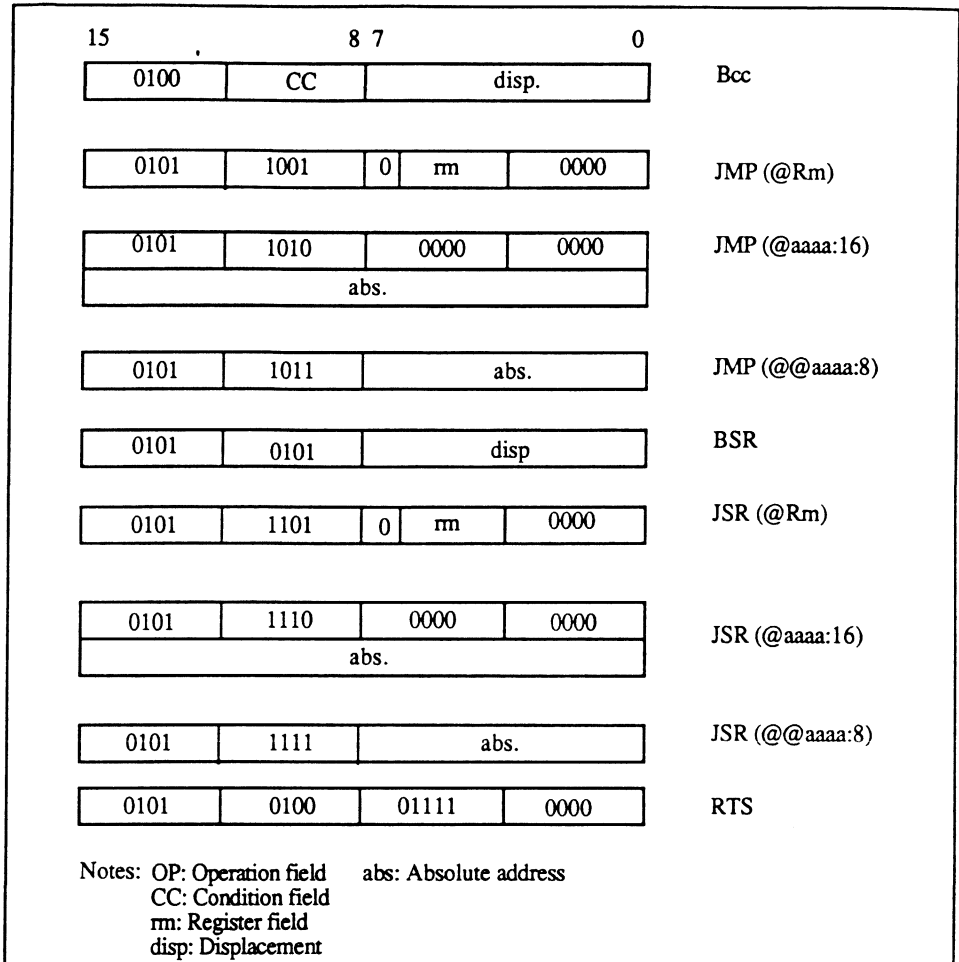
15 8 7 0

| 0100 | CC | disp. |
|---|---|---|

Bcc

| 0101 | 1001 | 0 | rm | 0000 |
|---|---|---|---|---|

JMP (@Rm)

| 0101 | 1010 | 0000 | 0000 |
|---|---|---|---|
| abs. | | | |

JMP (@aaaa:16)

| 0101 | 1011 | abs. |
|---|---|---|

JMP (@@aaaa:8)

| 0101 | 0101 | disp |
|---|---|---|

BSR

| 0101 | 1101 | 0 | rm | 0000 |
|---|---|---|---|---|

JSR (@Rm)

| 0101 | 1110 | 0000 | 0000 |
|---|---|---|---|
| abs. | | | |

JSR (@aaaa:16)

| 0101 | 1111 | abs. |
|---|---|---|

JSR (@@aaaa:8)

| 0101 | 0100 | 01111 | 0000 |
|---|---|---|---|

RTS

Notes: OP: Operation field abs: Absolute address
CC: Condition field
rm: Register field
disp: Displacement